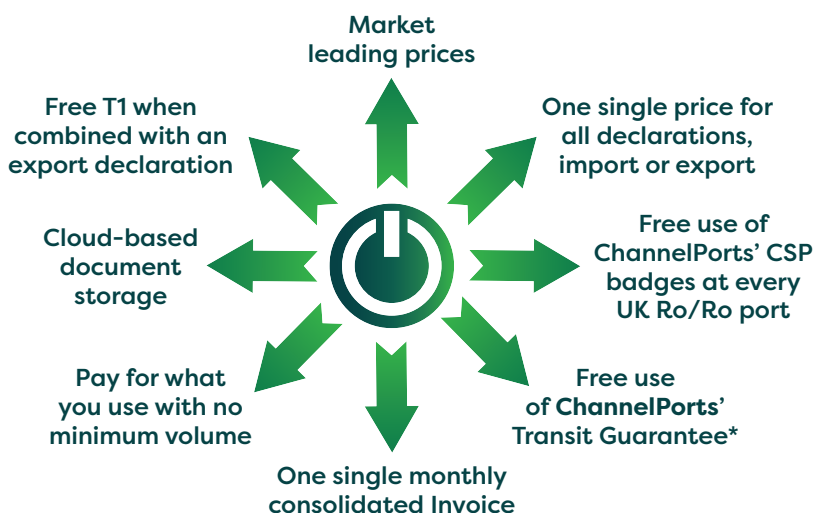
Market leading prices

One single price for all declarations, import or export

Free use of ChannelPorts' CSP badges at every UK Ro/Ro port

Free use of ChannelPorts' Transit Guarantee*

One single monthly consolidated Invoice

Pay for what you use with no minimum volume

Cloud-based document storage

Free T1 when combined with an export declaration